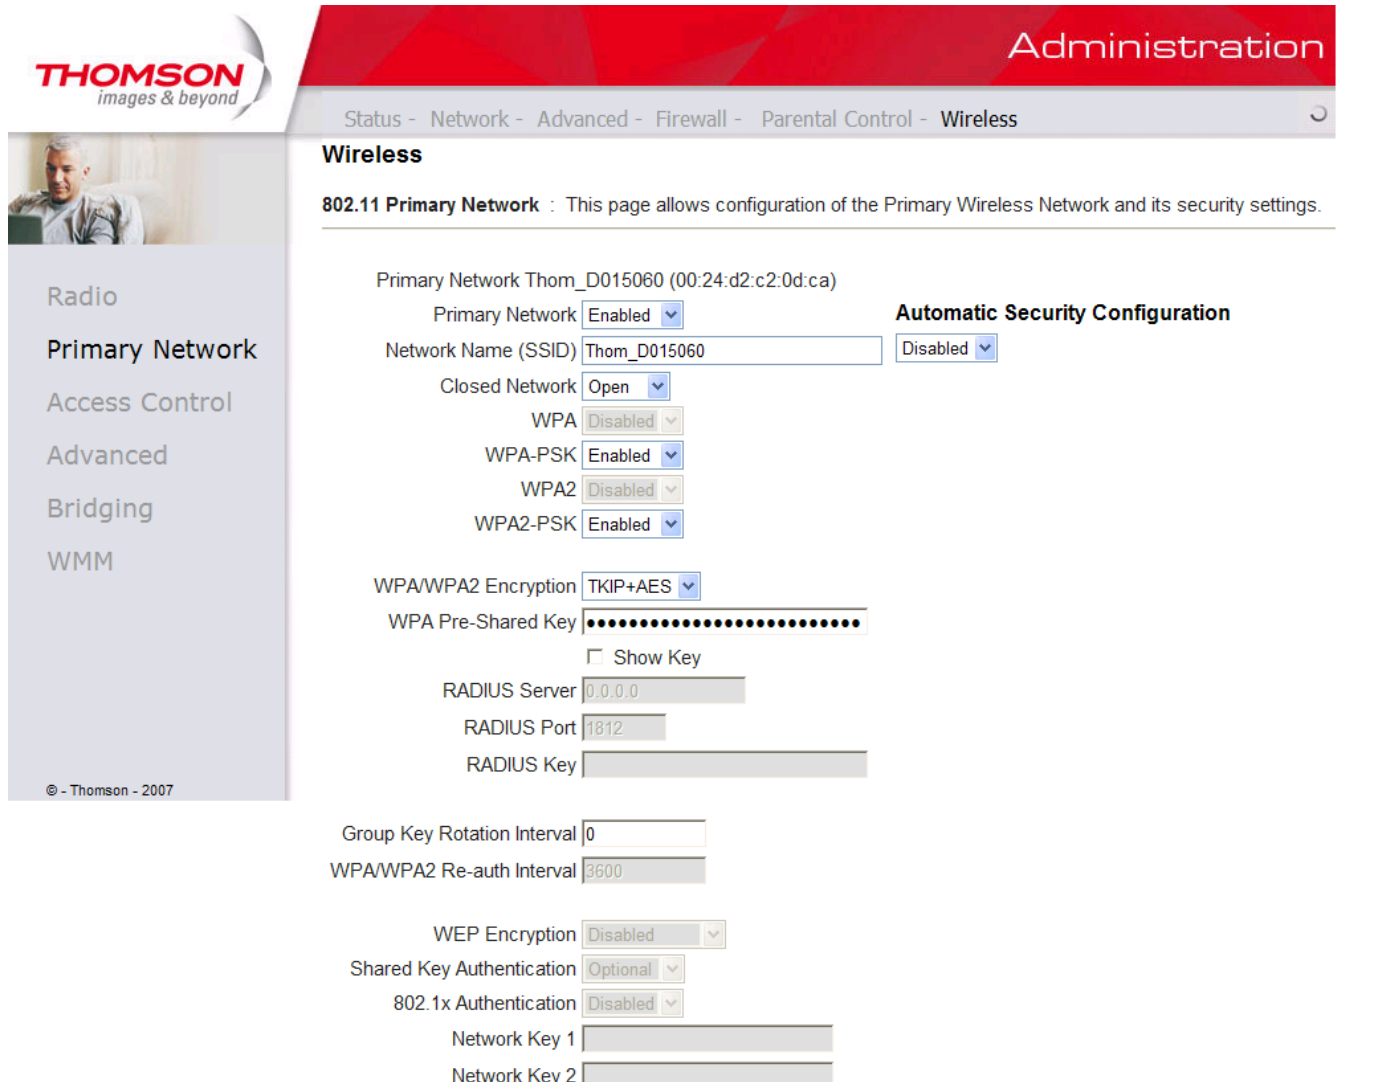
THOMSON
images & beyond

Administration

Status - Network - Advanced - Firewall - Parental Control - Wireless

Wireless

802.11 Primary Network : This page allows configuration of the Primary Wireless Network and its security settings.

Radio

Primary Network

Access Control

Advanced

Bridging

WMM

© - Thomson - 2007

Primary Network Thom_D015060 (00:24:d2:c2:0d:ca)

Primary Network Enabled

Network Name (SSID) Thom_D015060

Closed Network Open

WPA Disabled

WPA-PSK Enabled

WPA2 Disabled

WPA2-PSK Enabled

Automatic Security Configuration

Disabled

WPA/WPA2 Encryption TKIP+AES

WPA Pre-Shared Key ••••••••••••••••••••••••••

Show Key

RADIUS Server 0.0.0.0

RADIUS Port 1812

RADIUS Key

Group Key Rotation Interval 0

WPA/WPA2 Re-auth Interval 3600

WEP Encryption Disabled

Shared Key Authentication Optional

802.1x Authentication Disabled

Network Key 1

Network Key 2